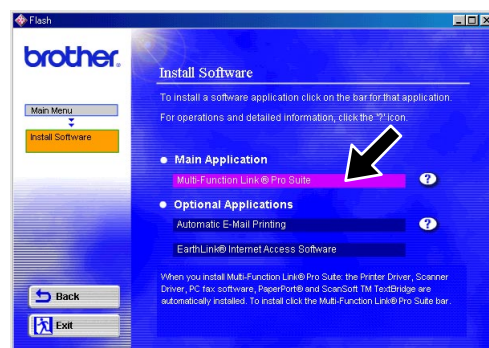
Flash

brother.

Main Menu

Install Software

Install Software

To install a software application click on the bar for that application.

For operations and detailed information, click the "?" icon.

Main Application

Multi-Function Link® Pro Suite

?

Optional Applications

Automatic E-Mail Printing

?

EarthLink® Internet Access Software

When you install Multi-Function Link® Pro Suite: the Printer Driver, Scanner Driver, PC fax software, PaperPort® and ScanSoft TM TextBridge are automatically installed. To install click the Multi-Function Link® Pro Suite bar.

Back

Exit